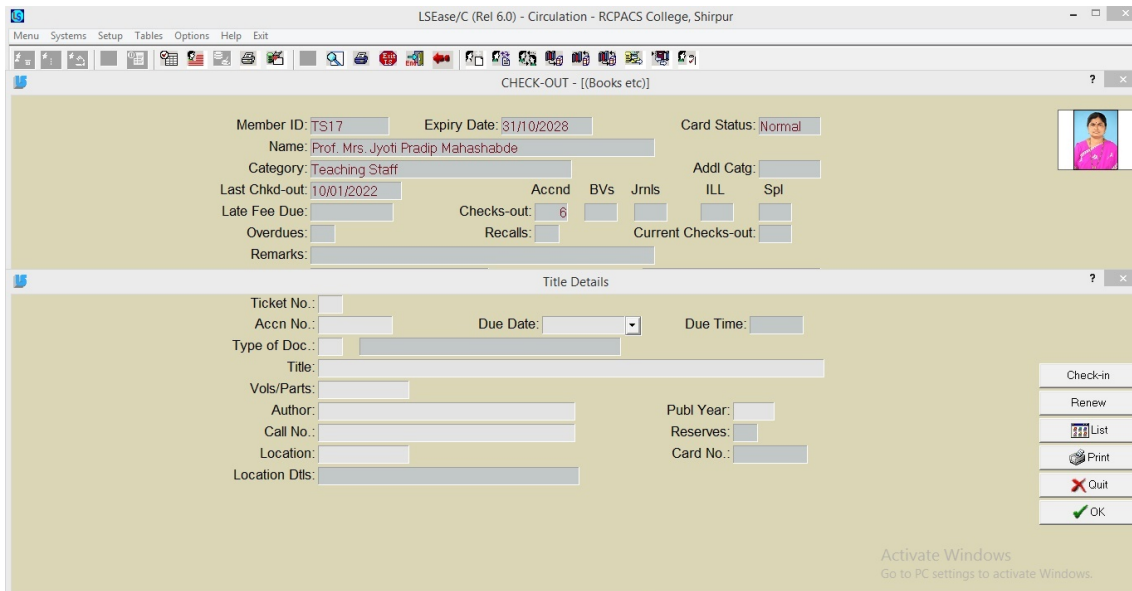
LSEase/C (Rel 6.0) - Circulation - RCPACS College, Shirpur

Menu Systems Setup Tables Options Help Exit

CHECK-OUT - [(Books etc)]

Member ID: TS17
Expiry Date: 31/10/2028
Card Status: Normal
Name: Prof. Mrs. Jyoti Pradip Mahashabde
Category: Teaching Staff
Addl Catg:
Last Chkd-out: 10/01/2022
Accnd BVs Jrnls ILL Spl
Late Fee Due:
Checks-out: 6
Overdues:
Recalls:
Current Checks-out:
Remarks:

Title Details

Ticket No.:
Accn No.:
Due Date:
Due Time:
Type of Doc.:
Title:
Vols/Parts:
Author:
Publ Year:
Call No.:
Reserves:
Location:
Card No.:
Location Dtls:

Check-in
Renew
List
Print
Quit
OK

Activate Windows
Go to PC settings to activate Windows.